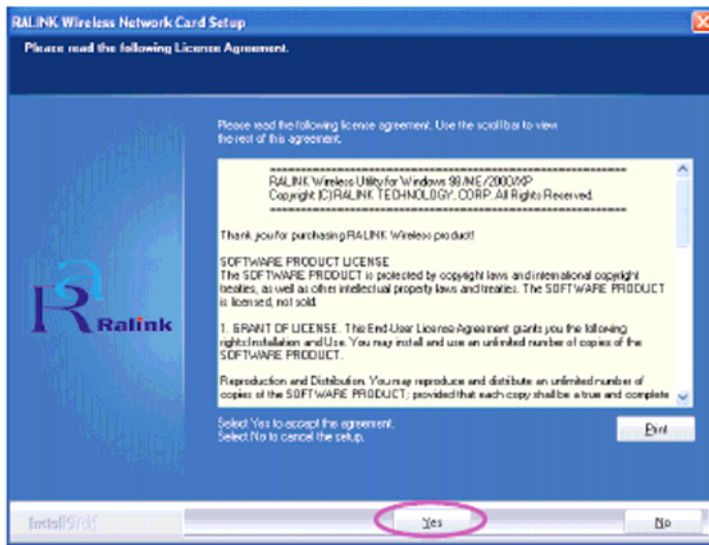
RALINK Wireless Network Card Setup

Please read the following License Agreement.

Please read the following license agreement. Use the scroll bar to view the rest of this agreement.

RALINK Wireless Utility for Windows 98/ME/2000/XP
Copyright (C)RALINK TECHNOLOGY, CORP. All Rights Reserved.

Thank you for purchasing RALINK Wireless product!

SOFTWARE PRODUCT LICENSE
The SOFTWARE PRODUCT is protected by copyright laws and international copyright treaties, as well as other intellectual property laws and treaties. The SOFTWARE PRODUCT is licensed, not sold.

1. GRANT OF LICENSE. This End-User License Agreement grants you the following rights:Installation and Use. You may install and use an unlimited number of copies of the SOFTWARE PRODUCT.

Reproduction and Distribution. You may reproduce and distribute an unlimited number of copies of the SOFTWARE PRODUCT; provided that each copy shall be a true and complete

Select Yes to accept the agreement.
Select No to cancel the setup.

Print

Ralink

InstallShield

Yes

No